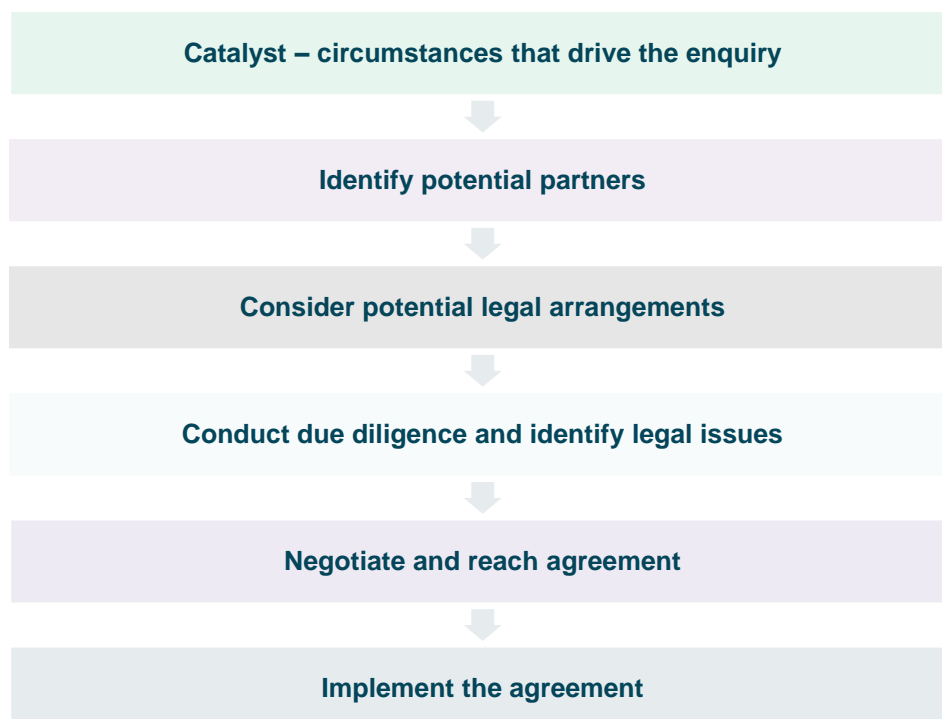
Catalyst – circumstances that drive the enquiry

Identify potential partners

Consider potential legal arrangements

Conduct due diligence and identify legal issues

Negotiate and reach agreement

Implement the agreement